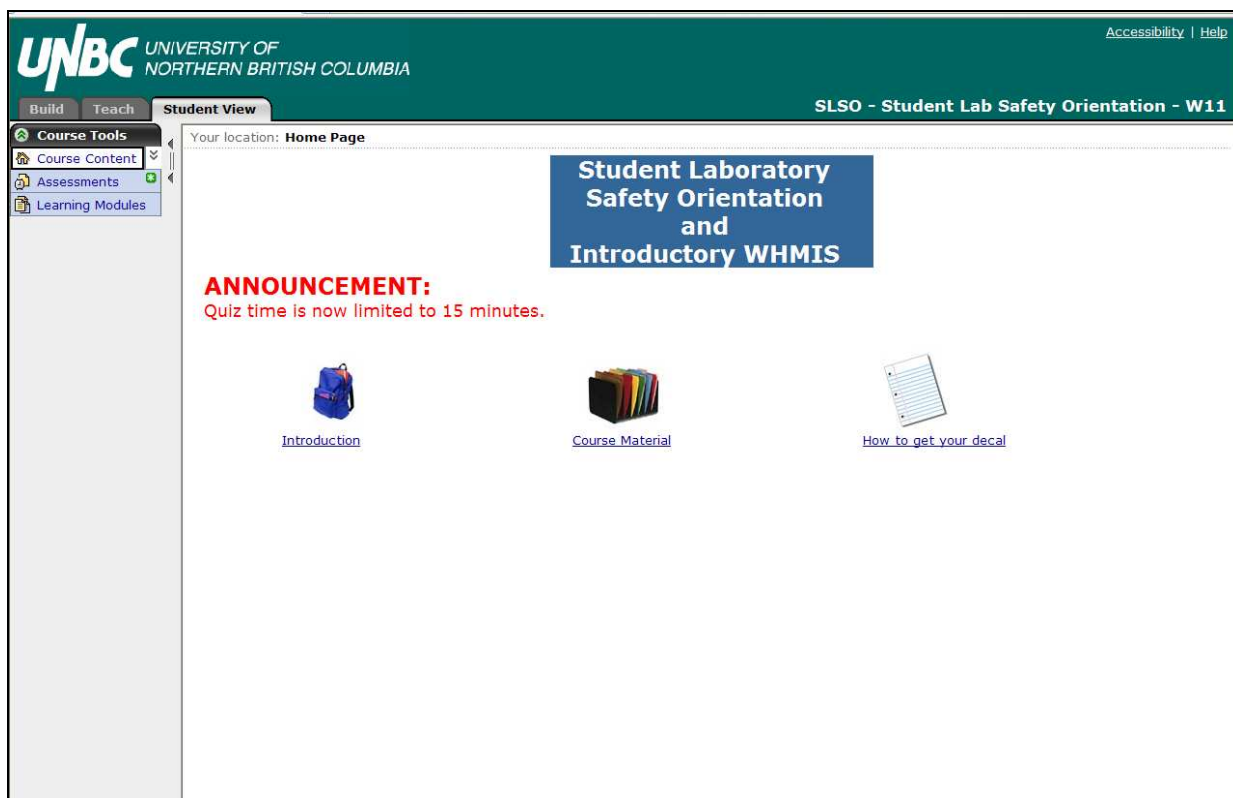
UNBC UNIVERSITY OF NORTHERN BRITISH COLUMBIA

Accessibility | Help

Build Teach Student View

SLSO - Student Lab Safety Orientation - W11

Course Tools
Course Content
Assessments
Learning Modules

Your location: Home Page

Student Laboratory Safety Orientation and Introductory WHMIS

ANNOUNCEMENT:
Quiz time is now limited to 15 minutes.

Introduction

Course Material

How to get your decal